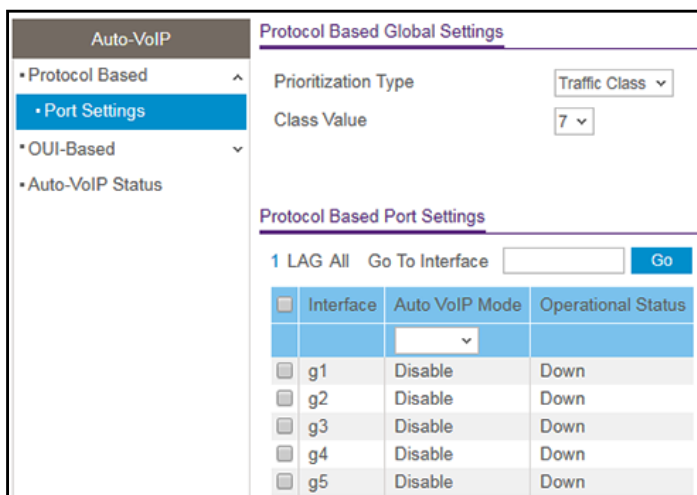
Auto-VoIP

• Protocol Based

• Port Settings

• OUI-Based

• Auto-VoIP Status

Protocol Based Global Settings

Prioritization Type Traffic Class

Class Value 7

Protocol Based Port Settings

1 LAG All Go To Interface Go

| | Interface | Auto VoIP Mode | Operational Status |
|---|---|---|---|
| | | | |
| | g1 | Disable | Down |
| | g2 | Disable | Down |
| | g3 | Disable | Down |
| | g4 | Disable | Down |
| | g5 | Disable | Down |